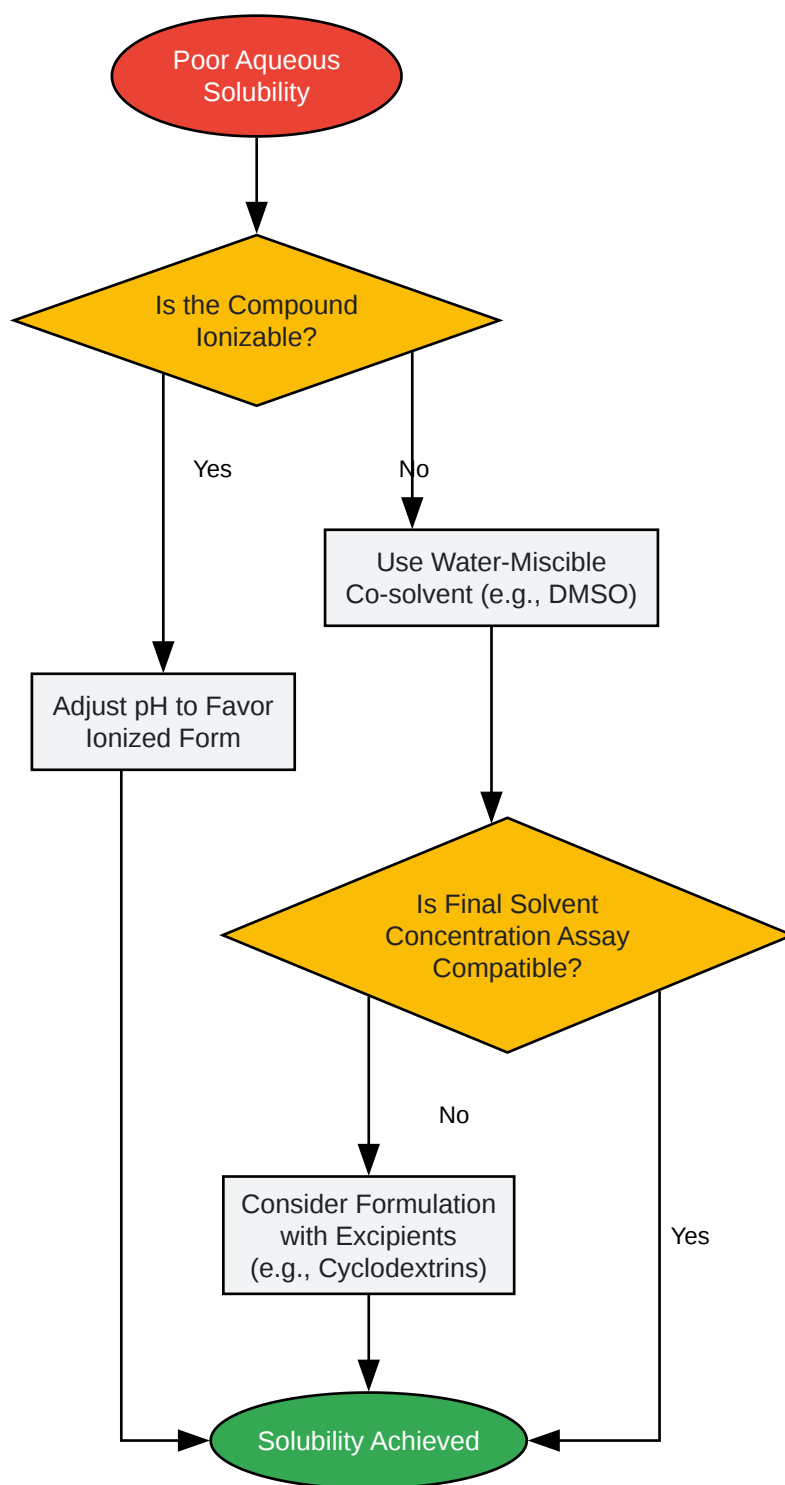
Poor Aqueous Solubility

Is the Compound Ionizable?

Yes

No

Use Water-Miscible Co-solvent (e.g., DMSO)

Adjust pH to Favor Ionized Form

Is Final Solvent Concentration Assay Compatible?

No

Consider Formulation with Excipients (e.g., Cyclodextrins)

Yes

Solubility Achieved